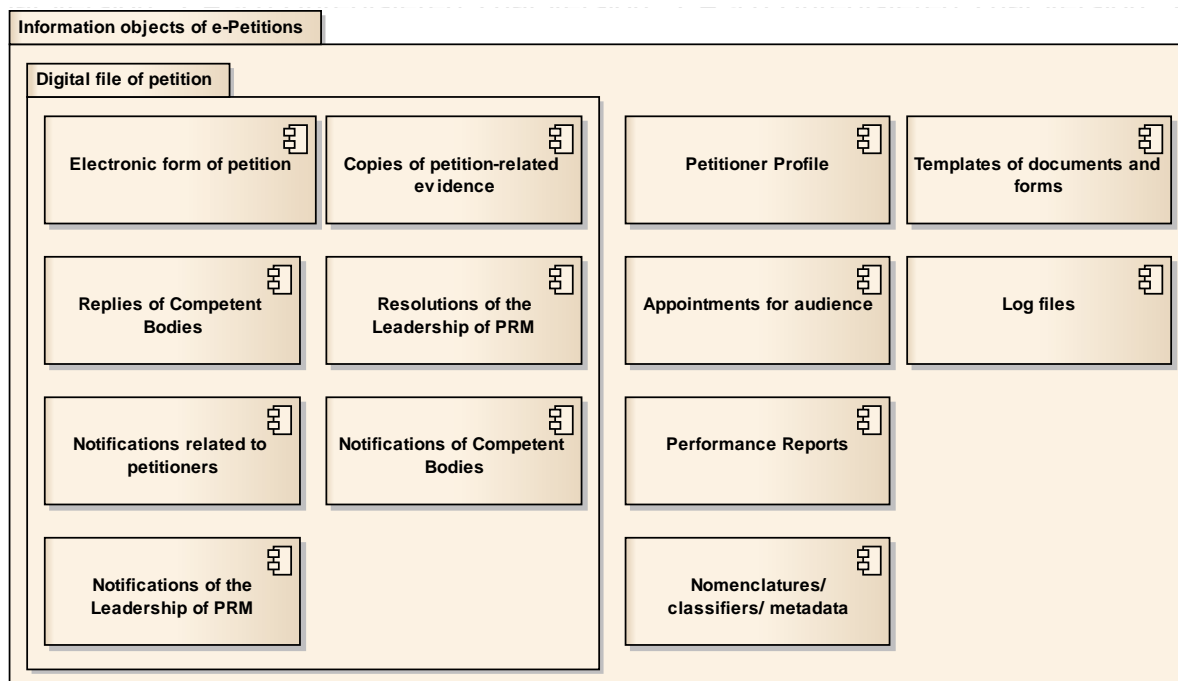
Information objects of e-Petitions

Digital file of petition

Electronic form of petition

Copies of petition-related evidence

Replies of Competent Bodies

Resolutions of the Leadership of PRM

Notifications related to petitioners

Notifications of Competent Bodies

Notifications of the Leadership of PRM

Petitioner Profile

Templates of documents and forms

Appointments for audience

Log files

Performance Reports

Nomenclatures/ classifiers/ metadata